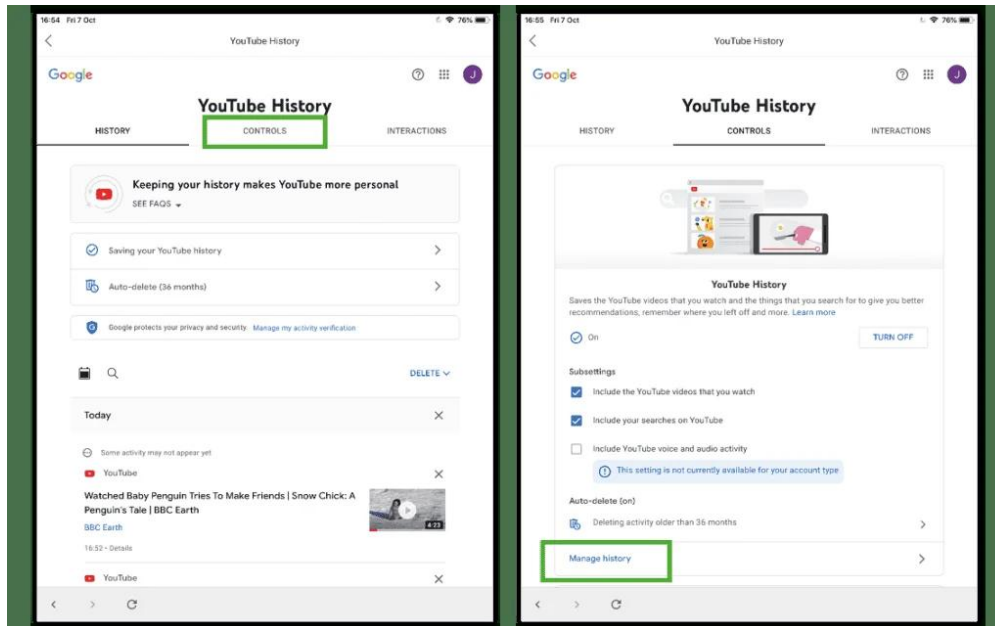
16:54 Fri 7 Oct
76%

YouTube History

Google

J

YouTube History

HISTORY
CONTROLS
INTERACTIONS

Keeping your history makes YouTube more personal
SEE FAQS

Saving your YouTube history

Auto-delete (36 months)

Google protects your privacy and security. Manage my activity verification

DELETE

Today

Some activity may not appear yet

YouTube

Watched Baby Penguin Tries To Make Friends | Snow Chick: A Penguin's Tale | BBC Earth
BBC Earth
4:23
16:52 · Details

YouTube

16:55 Fri 7 Oct
76%

YouTube History

Google

J

YouTube History

HISTORY
CONTROLS
INTERACTIONS

YouTube History
Saves the YouTube videos that you watch and the things that you search for to give you better recommendations, remember where you left off and more. Learn more

On
TURN OFF

Subsettings

Include the YouTube videos that you watch

Include your searches on YouTube

Include YouTube voice and audio activity

This setting is not currently available for your account type

Auto-delete (on)

Deleting activity older than 36 months

Manage history